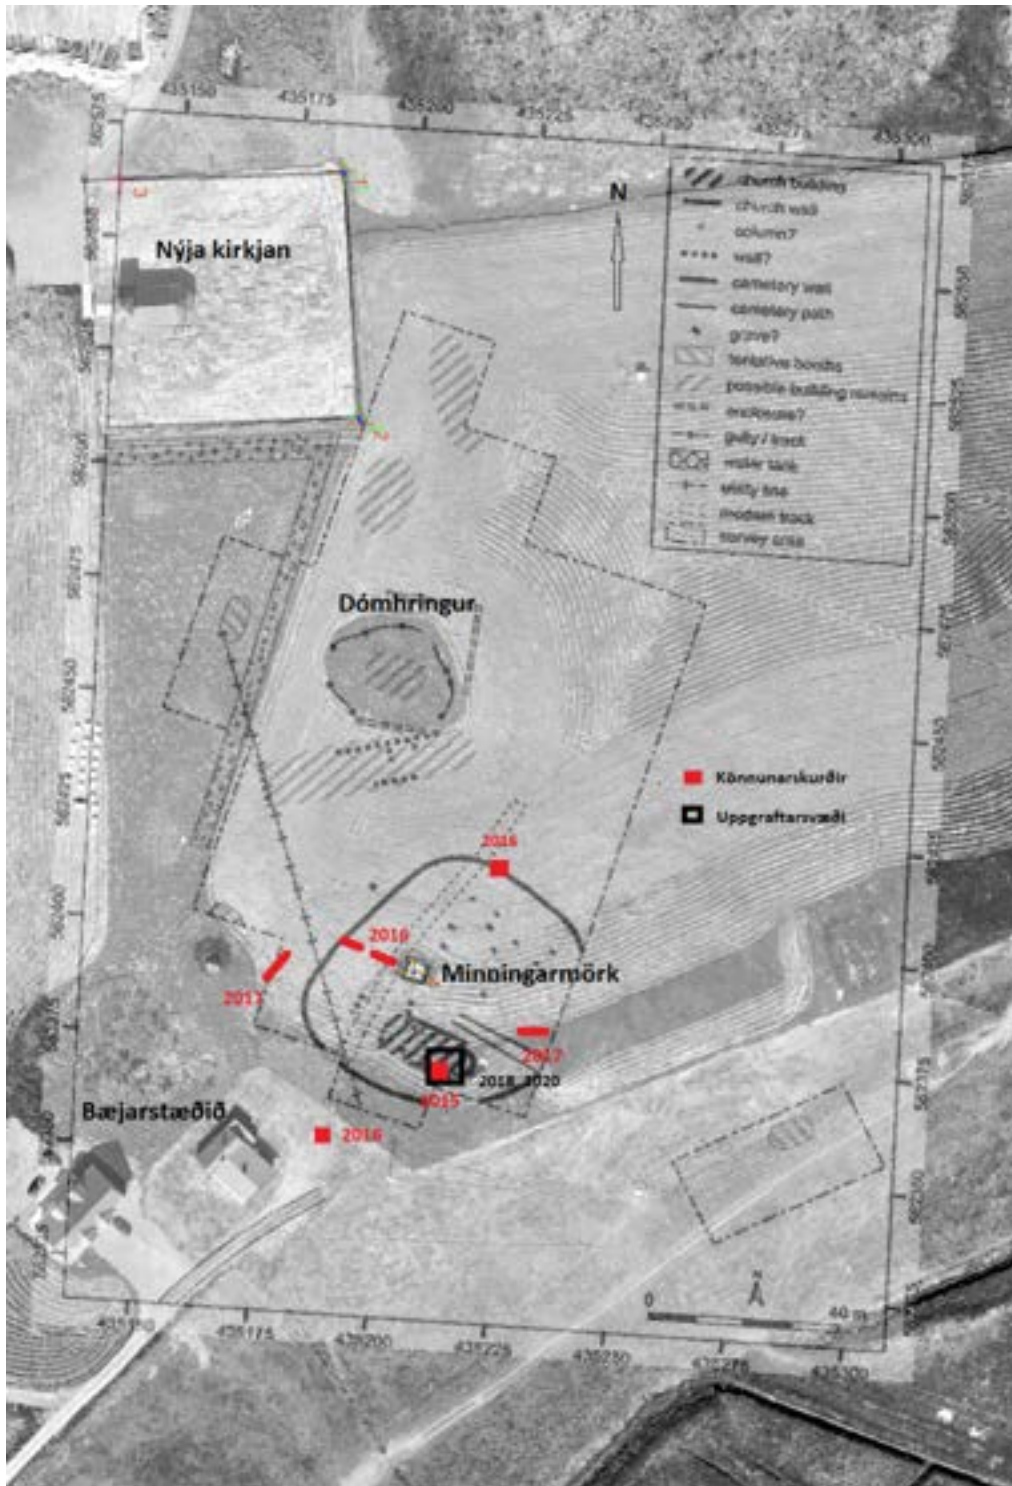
435150
435175
435200
435225
435250
435275
435300

N

church building
church wall
column?
wall?
cemetery wall
cemetery path
grave?
tentative bonds
possible building remains
enclosure?
gully / track
water tank
utility line
modern track
survey area

Nýja kirkjan

Dómhringur

Könnunarskurðir
Uppgraftarsvæði

2016
2016
2017
Minningarmörk
2017
2018-2020
2015
Bæjarstæðið
2016

0
40 m

435150
435175
435200
435225
435250
435275
435300